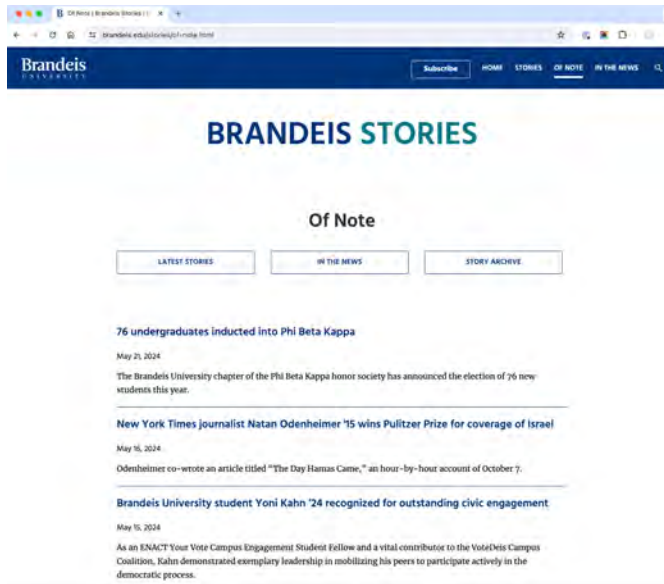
Of Note | Brandeis Stories | B

brandeis.edu/stories/of-note.html

Brandeis UNIVERSITY

Subscribe HOME STORIES OF NOTE IN THE NEWS

BRANDEIS STORIES

Of Note

LATEST STORIES

IN THE NEWS

STORY ARCHIVE

76 undergraduates inducted into Phi Beta Kappa

May 21, 2024

The Brandeis University chapter of the Phi Beta Kappa honor society has announced the election of 76 new students this year.

New York Times journalist Natan Odenheimer '15 wins Pulitzer Prize for coverage of Israel

May 16, 2024

Odenheimer co-wrote an article titled "The Day Hamas Came," an hour-by-hour account of October 7.

Brandeis University student Yoni Kahn '24 recognized for outstanding civic engagement

May 15, 2024

As an ENACT Your Vote Campus Engagement Student Fellow and a vital contributor to the VoteDeis Campus Coalition, Kahn demonstrated exemplary leadership in mobilizing his peers to participate actively in the democratic process.